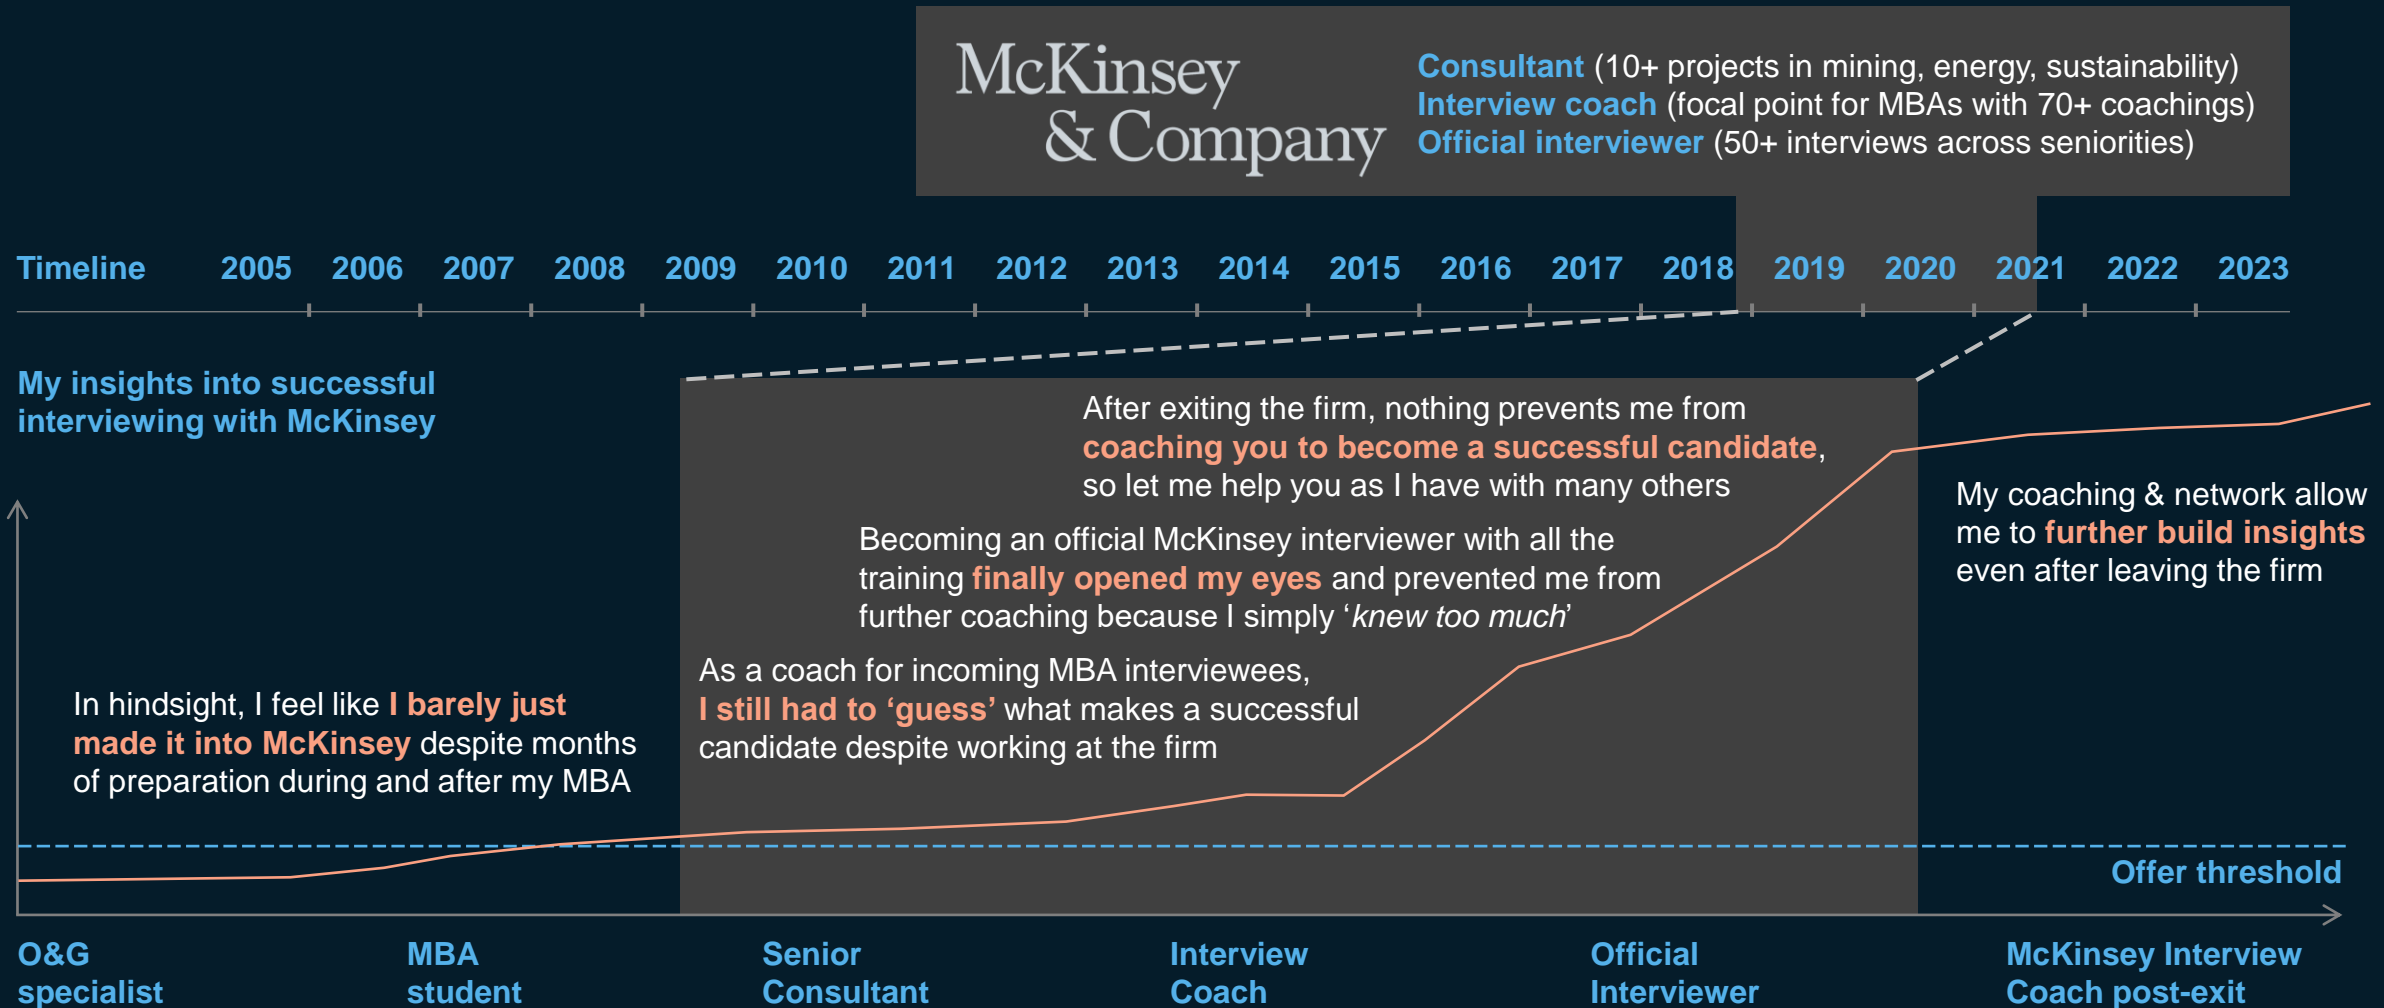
McKinsey & Company

Consultant (10+ projects in mining, energy, sustainability)
Interview coach (focal point for MBAs with 70+ coachings)
Official interviewer (50+ interviews across seniorities)

Timeline 2005 2006 2007 2008 2009 2010 2011 2012 2013 2014 2015 2016 2017 2018 2019 2020 2021 2022 2023

My insights into successful interviewing with McKinsey

After exiting the firm, nothing prevents me from coaching you to become a successful candidate, so let me help you as I have with many others

My coaching & network allow me to further build insights even after leaving the firm

Becoming an official McKinsey interviewer with all the training finally opened my eyes and prevented me from further coaching because I simply '*knew too much*'

As a coach for incoming MBA interviewees, I still had to 'guess' what makes a successful candidate despite working at the firm

In hindsight, I feel like I barely just made it into McKinsey despite months of preparation during and after my MBA

Offer threshold

O&G specialist

MBA student

Senior Consultant

Interview Coach

Official Interviewer

McKinsey Interview Coach post-exit